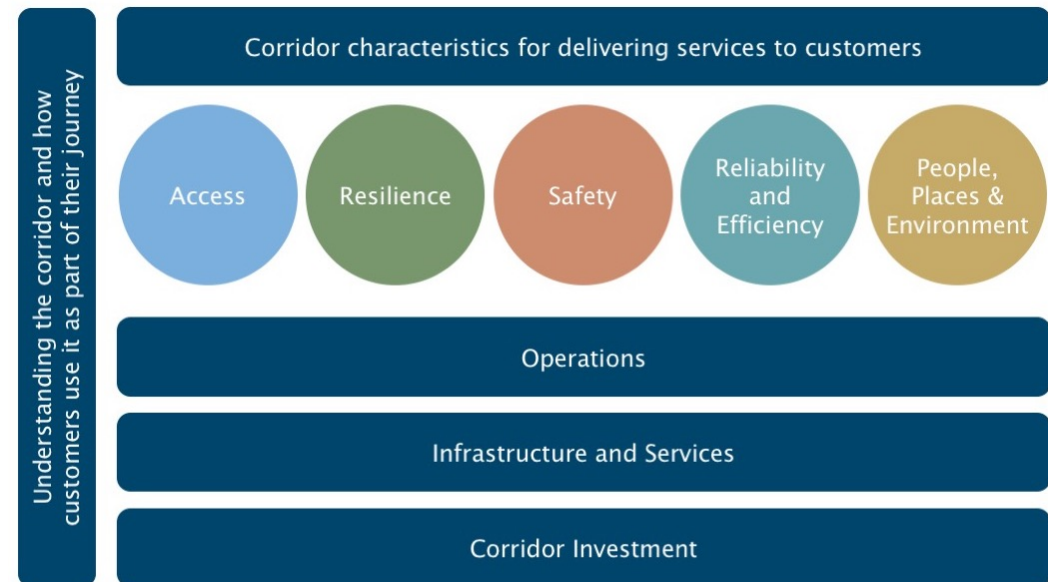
Understanding the corridor and how customers use it as part of their journey

Corridor characteristics for delivering services to customers

Access

Resilience

Safety

Reliability and Efficiency

People, Places & Environment

Operations

Infrastructure and Services

Corridor Investment